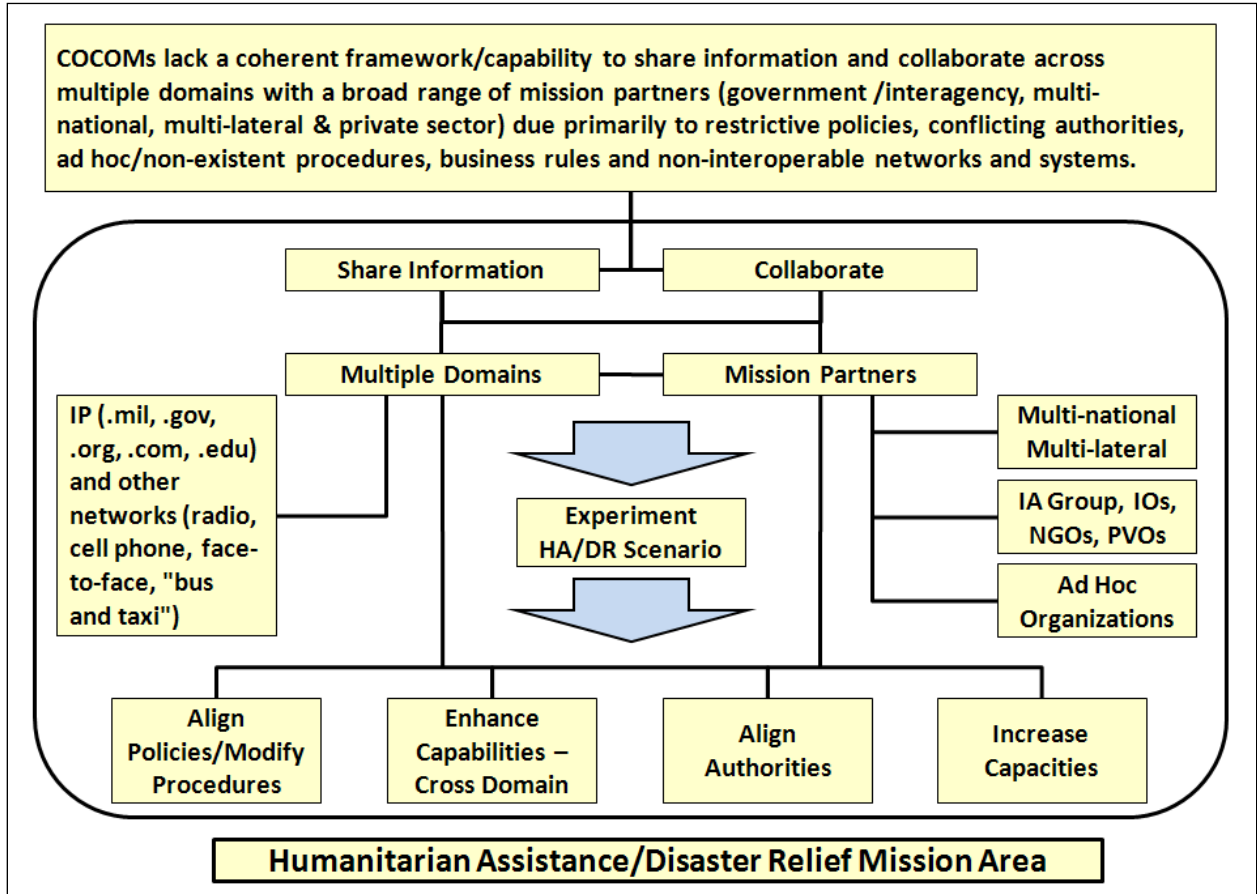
COCOMs lack a coherent framework/capability to share information and collaborate across multiple domains with a broad range of mission partners (government /interagency, multi-national, multi-lateral & private sector) due primarily to restrictive policies, conflicting authorities, ad hoc/non-existent procedures, business rules and non-interoperable networks and systems.

Share Information

Collaborate

Multiple Domains

Mission Partners

IP (.mil, .gov, .org, .com, .edu) and other networks (radio, cell phone, face-to-face, "bus and taxi")

Experiment HA/DR Scenario

Multi-national Multi-lateral

IA Group, IOs, NGOs, PVOs

Ad Hoc Organizations

Align Policies/Modify Procedures

Enhance Capabilities – Cross Domain

Align Authorities

Increase Capacities

Humanitarian Assistance/Disaster Relief Mission Area